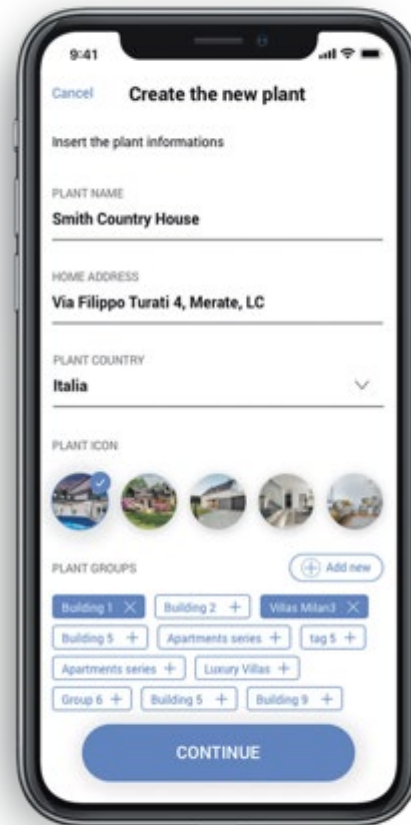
9:41

Cancel Create the new plant

Insert the plant informations

PLANT NAME
Smith Country House

HOME ADDRESS
Via Filippo Turati 4, Merate, LC

PLANT COUNTRY
Italia

PLANT ICON

PLANT GROUPS
Add new

Building 1 ×
Building 2 +
Villas Milan3 ×
Building 5 +
Apartments series +
tag 5 +
Apartments series +
Luxury Villas +
Group 6 +
Building 5 +
Building 9 +

CONTINUE